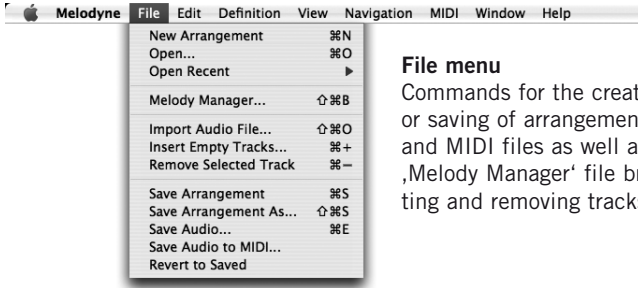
Melodyne File Edit Definition View Navigation MIDI Window Help

New Arrangement ⌘N
Open... ⌘O
Open Recent ▶

Melody Manager... ⇧⌘B

Import Audio File... ⇧⌘O
Insert Empty Tracks... ⌘+
Remove Selected Track ⌘–

Save Arrangement ⌘S
Save Arrangement As... ⇧⌘S
Save Audio... ⌘E
Save Audio to MIDI...
Revert to Saved

**File menu**

Commands for the creat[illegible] or saving of arrangemen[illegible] and MIDI files as well a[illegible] ‚Melody Manager' file br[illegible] ting and removing track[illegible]